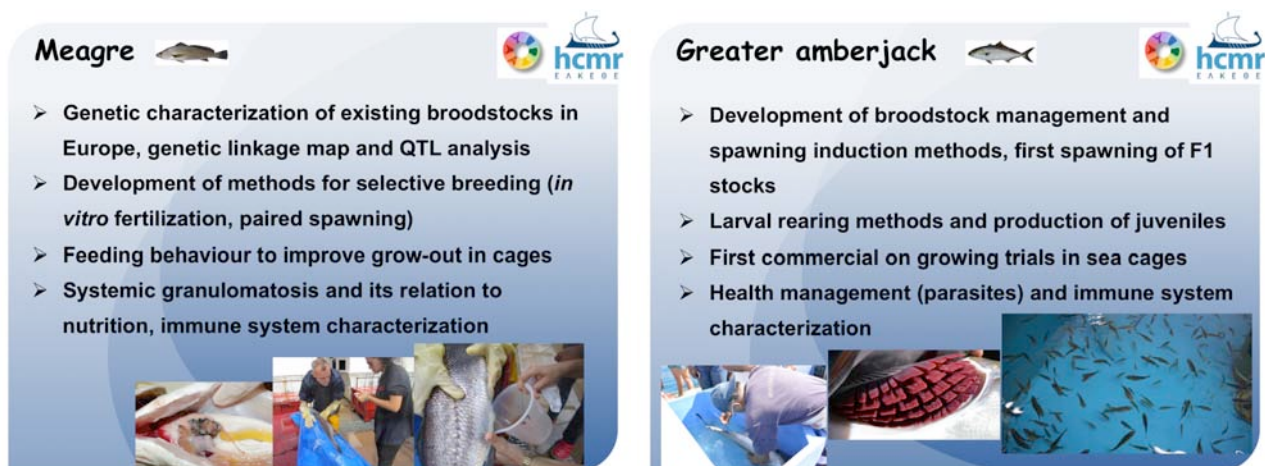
Meagre

hcmr
ΕΛΚΕΘΕ

➢ Genetic characterization of existing broodstocks in Europe, genetic linkage map and QTL analysis
➢ Development of methods for selective breeding (*in vitro* fertilization, paired spawning)
➢ Feeding behaviour to improve grow-out in cages
➢ Systemic granulomatosis and its relation to nutrition, immune system characterization

Greater amberjack

hcmr
ΕΛΚΕΘΕ

➢ Development of broodstock management and spawning induction methods, first spawning of F1 stocks
➢ Larval rearing methods and production of juveniles
➢ First commercial on growing trials in sea cages
➢ Health management (parasites) and immune system characterization